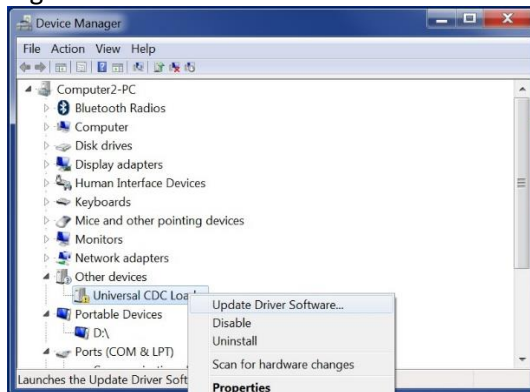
Device Manager

File Action View Help

Computer2-PC
Bluetooth Radios
Computer
Disk drives
Display adapters
Human Interface Devices
Keyboards
Mice and other pointing devices
Monitors
Network adapters
Other devices
Universal CDC Loa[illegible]
Portable Devices
D:\
Ports (COM & LPT)

Update Driver Software...
Disable
Uninstall
Scan for hardware changes
Properties

Launches the Update Driver Soft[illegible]